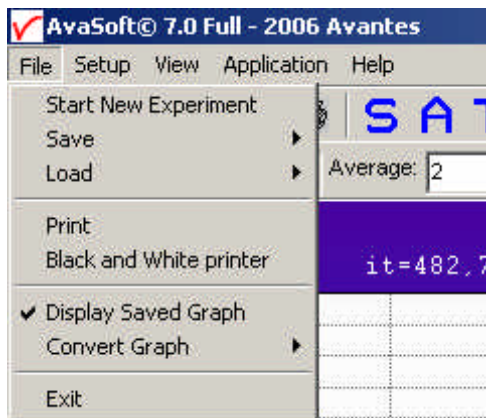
AvaSoft© 7.0 Full - 2006 Avantes

File Setup View Application Help

Start New Experiment
Save
Load

Print
Black and White printer

✔ Display Saved Graph
Convert Graph

Exit

S A T

Average: 2

it=482,7